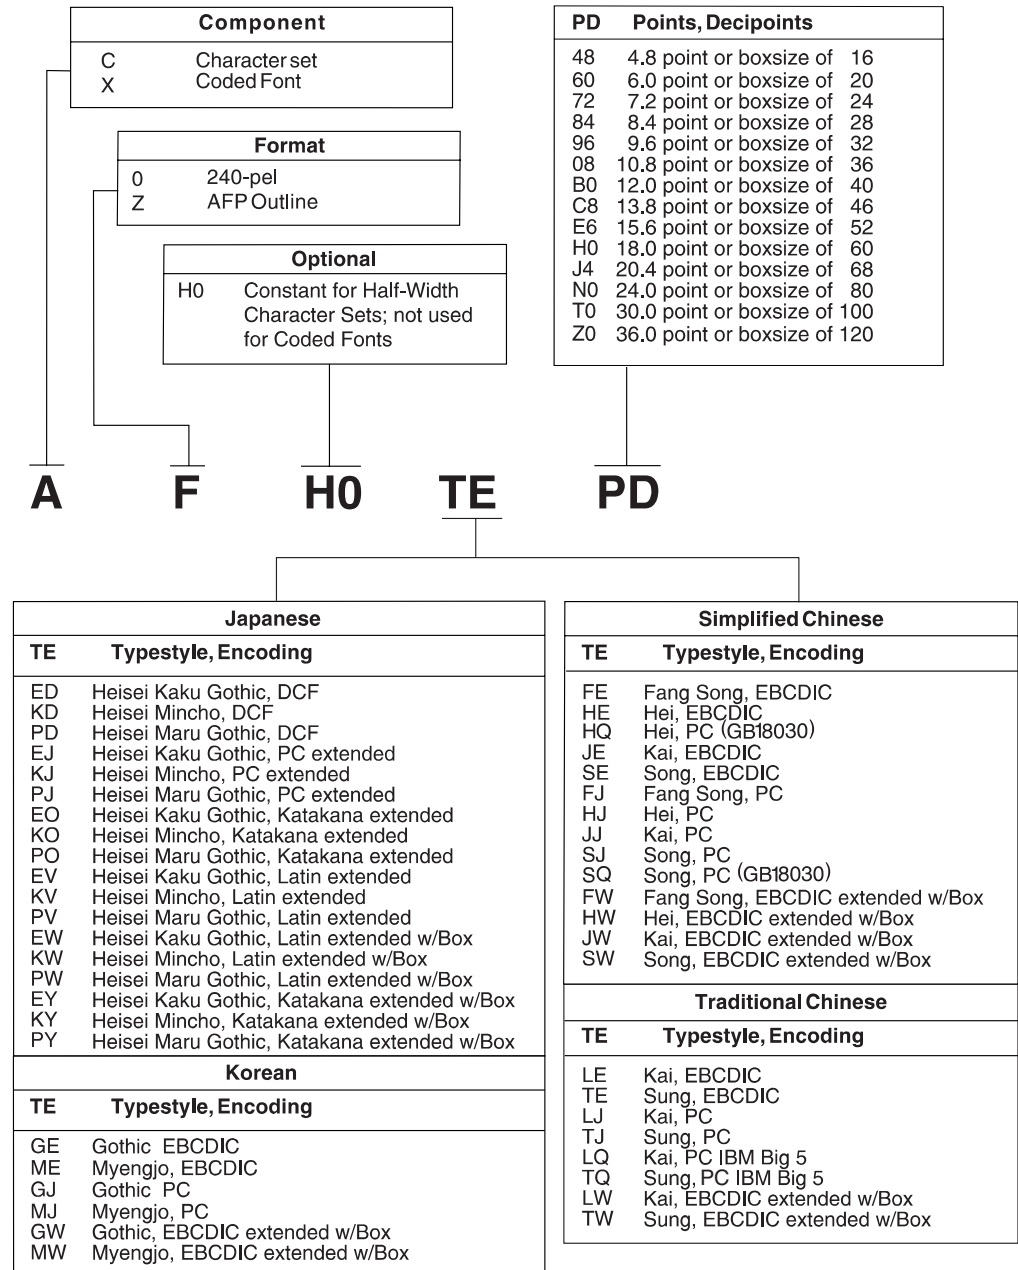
| Component | |
|---|---|
| C | Character set |
| X | Coded Font |

| Format | |
|---|---|
| 0 | 240-pel |
| Z | AFP Outline |

| Optional | |
|---|---|
| H0 | Constant for Half-Width Character Sets; not used for Coded Fonts |

| PD | Points, Decipoints |
|---|---|
| 48 | 4.8 point or boxsize of 16 |
| 60 | 6.0 point or boxsize of 20 |
| 72 | 7.2 point or boxsize of 24 |
| 84 | 8.4 point or boxsize of 28 |
| 96 | 9.6 point or boxsize of 32 |
| 08 | 10.8 point or boxsize of 36 |
| B0 | 12.0 point or boxsize of 40 |
| C8 | 13.8 point or boxsize of 46 |
| E6 | 15.6 point or boxsize of 52 |
| H0 | 18.0 point or boxsize of 60 |
| J4 | 20.4 point or boxsize of 68 |
| N0 | 24.0 point or boxsize of 80 |
| T0 | 30.0 point or boxsize of 100 |
| Z0 | 36.0 point or boxsize of 120 |

A F H0 TE PD

Japanese

| TE | Typestyle, Encoding |
|---|---|
| ED | Heisei Kaku Gothic, DCF |
| KD | Heisei Mincho, DCF |
| PD | Heisei Maru Gothic, DCF |
| EJ | Heisei Kaku Gothic, PC extended |
| KJ | Heisei Mincho, PC extended |
| PJ | Heisei Maru Gothic, PC extended |
| EO | Heisei Kaku Gothic, Katakana extended |
| KO | Heisei Mincho, Katakana extended |
| PO | Heisei Maru Gothic, Katakana extended |
| EV | Heisei Kaku Gothic, Latin extended |
| KV | Heisei Mincho, Latin extended |
| PV | Heisei Maru Gothic, Latin extended |
| EW | Heisei Kaku Gothic, Latin extended w/Box |
| KW | Heisei Mincho, Latin extended w/Box |
| PW | Heisei Maru Gothic, Latin extended w/Box |
| EY | Heisei Kaku Gothic, Katakana extended w/Box |
| KY | Heisei Mincho, Katakana extended w/Box |
| PY | Heisei Maru Gothic, Katakana extended w/Box |

Korean

| TE | Typestyle, Encoding |
|---|---|
| GE | Gothic EBCDIC |
| ME | Myengjo, EBCDIC |
| GJ | Gothic PC |
| MJ | Myengjo, PC |
| GW | Gothic, EBCDIC extended w/Box |
| MW | Myengjo, EBCDIC extended w/Box |

Simplified Chinese

| TE | Typestyle, Encoding |
|---|---|
| FE | Fang Song, EBCDIC |
| HE | Hei, EBCDIC |
| HQ | Hei, PC (GB18030) |
| JE | Kai, EBCDIC |
| SE | Song, EBCDIC |
| FJ | Fang Song, PC |
| HJ | Hei, PC |
| JJ | Kai, PC |
| SJ | Song, PC |
| SQ | Song, PC (GB18030) |
| FW | Fang Song, EBCDIC extended w/Box |
| HW | Hei, EBCDIC extended w/Box |
| JW | Kai, EBCDIC extended w/Box |
| SW | Song, EBCDIC extended w/Box |

Traditional Chinese

| TE | Typestyle, Encoding |
|---|---|
| LE | Kai, EBCDIC |
| TE | Sung, EBCDIC |
| LJ | Kai, PC |
| TJ | Sung, PC |
| LQ | Kai, PC IBM Big 5 |
| TQ | Sung, PC IBM Big 5 |
| LW | Kai, EBCDIC extended w/Box |
| TW | Sung, EBCDIC extended w/Box |